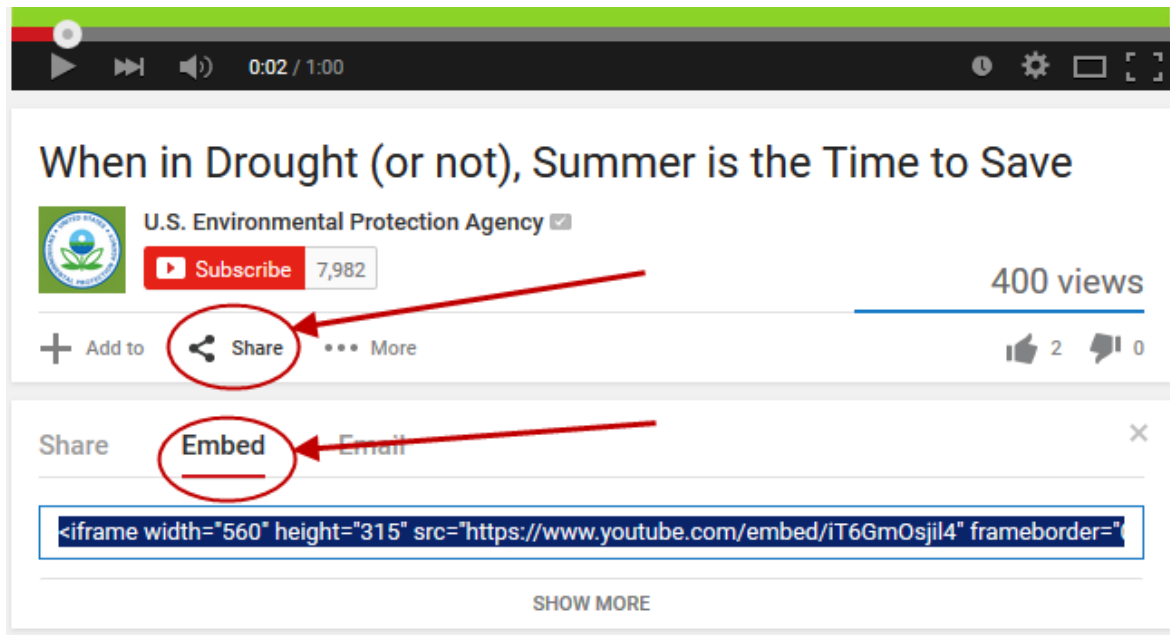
0:02 / 1:00

When in Drought (or not), Summer is the Time to Save

U.S. Environmental Protection Agency

Subscribe 7,982

400 views

Add to Share More

2 0

Share Embed Email

×

<iframe width="560" height="315" src="https://www.youtube.com/embed/iT6GmOsjil4" frameborder="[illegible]

SHOW MORE